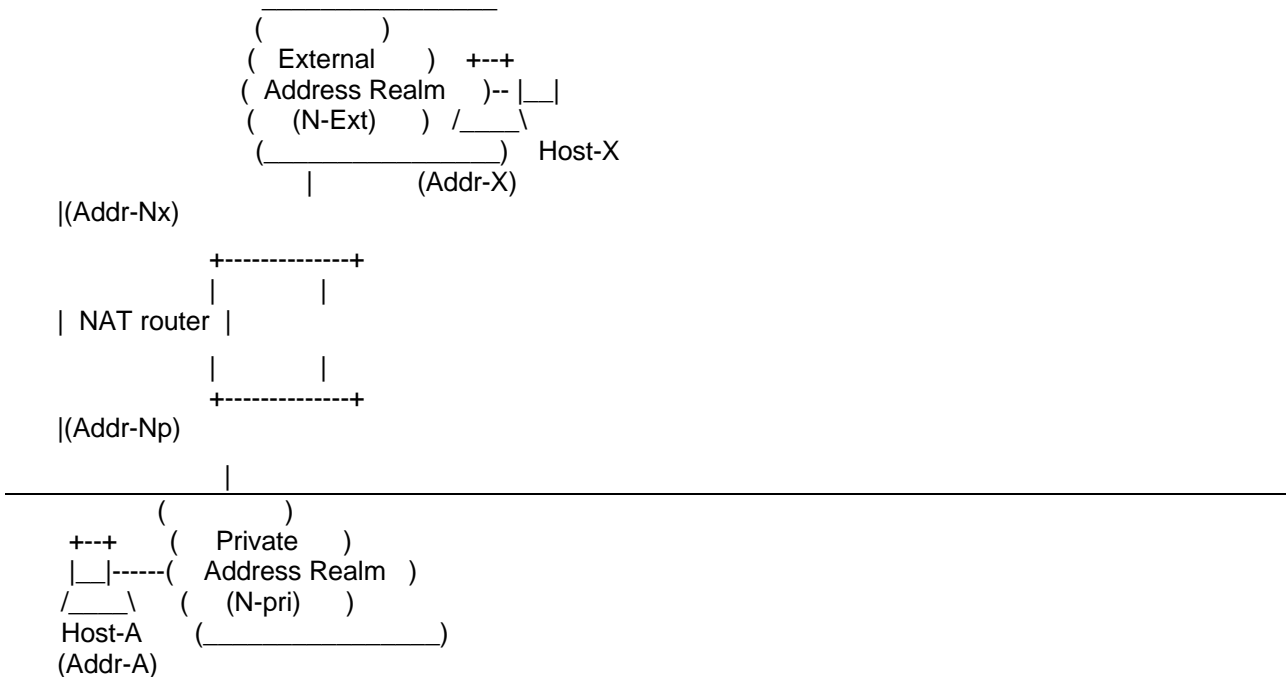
( )
( External ) +--+
( Address Realm )-- |__|
( (N-Ext) ) /____\
(________________) Host-X
| (Addr-X)

|(Addr-Nx)

+--------------+
| |
| NAT router |

| |
+--------------+
|(Addr-Np)

|

( )
+--+ ( Private )
|__|------( Address Realm )
/____\ ( (N-pri) )
Host-A (________________)
(Addr-A)